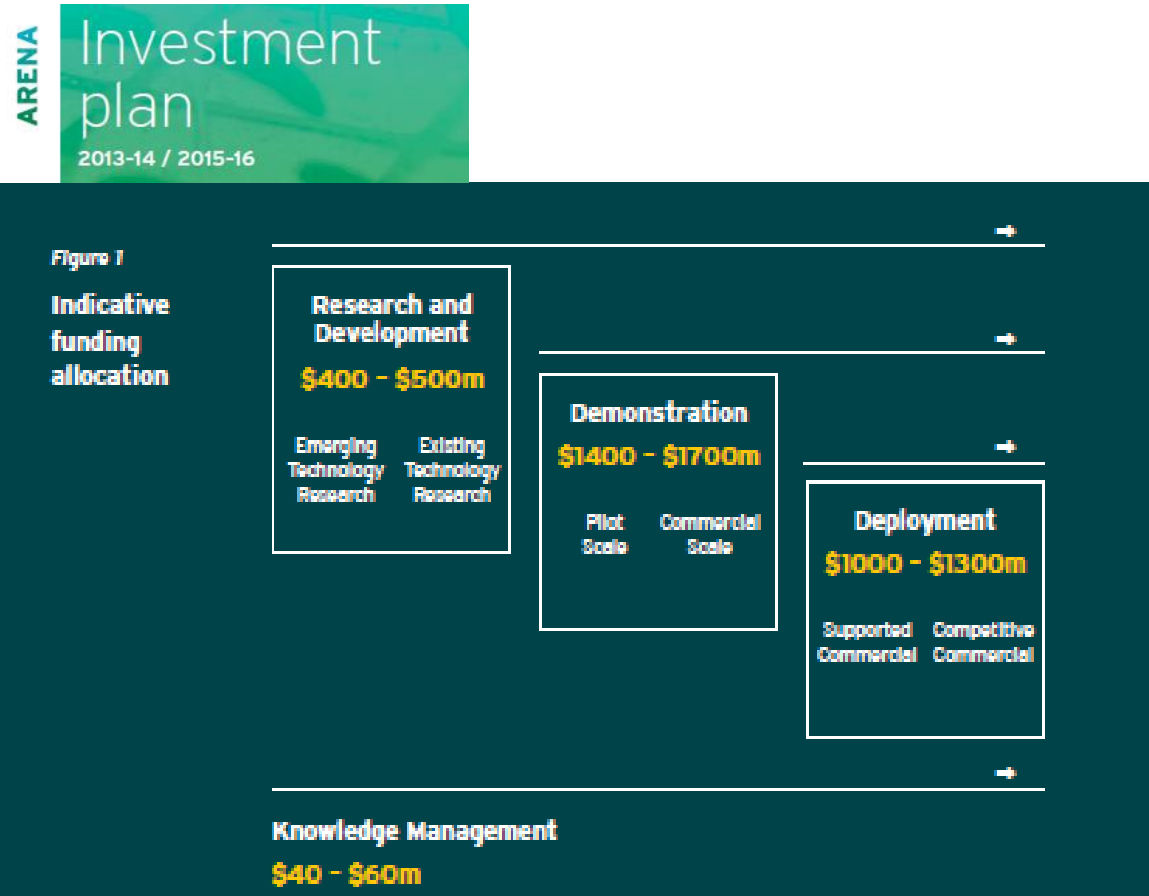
ARENA

Investment plan

2013-14 / 2015-16

Figure 1

Indicative funding allocation

Research and Development

$400 - $500m

Emerging Technology Research

Existing Technology Research

Demonstration

$1400 - $1700m

Pilot Scale

Commercial Scale

Deployment

$1000 - $1300m

Supported Commercial

Competitive Commercial

Knowledge Management

$40 - $60m